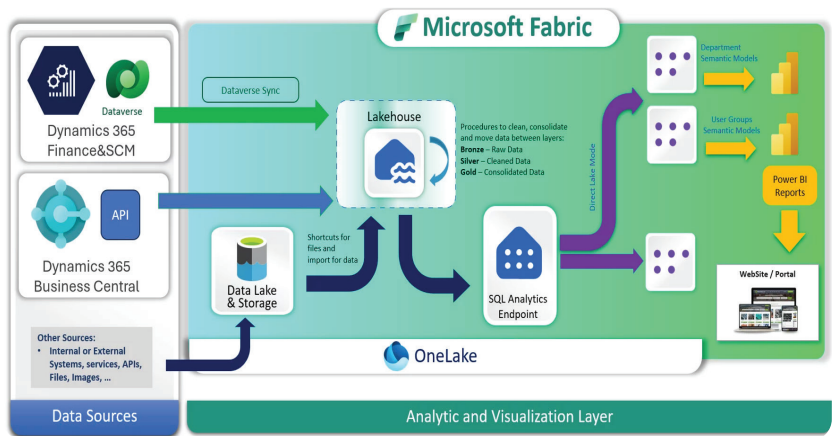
Microsoft Fabric

Dataverse

Dynamics 365 Finance&SCM

API

Dynamics 365 Business Central

Other Sources:
• Internal or External Systems, services, APIs, Files, Images, ...

Data Sources

Dataverse Sync

Lakehouse

Procedures to clean, consolidate and move data between layers:
Bronze – Raw Data
Silver – Cleaned Data
Gold – Consolidated Data

Shortcuts for files and import for data

Data Lake & Storage

SQL Analytics Endpoint

Direct Lake Mode

Department Semantic Models

User Groups Semantic Models

Power BI Reports

WebSite / Portal

OneLake

Analytic and Visualization Layer